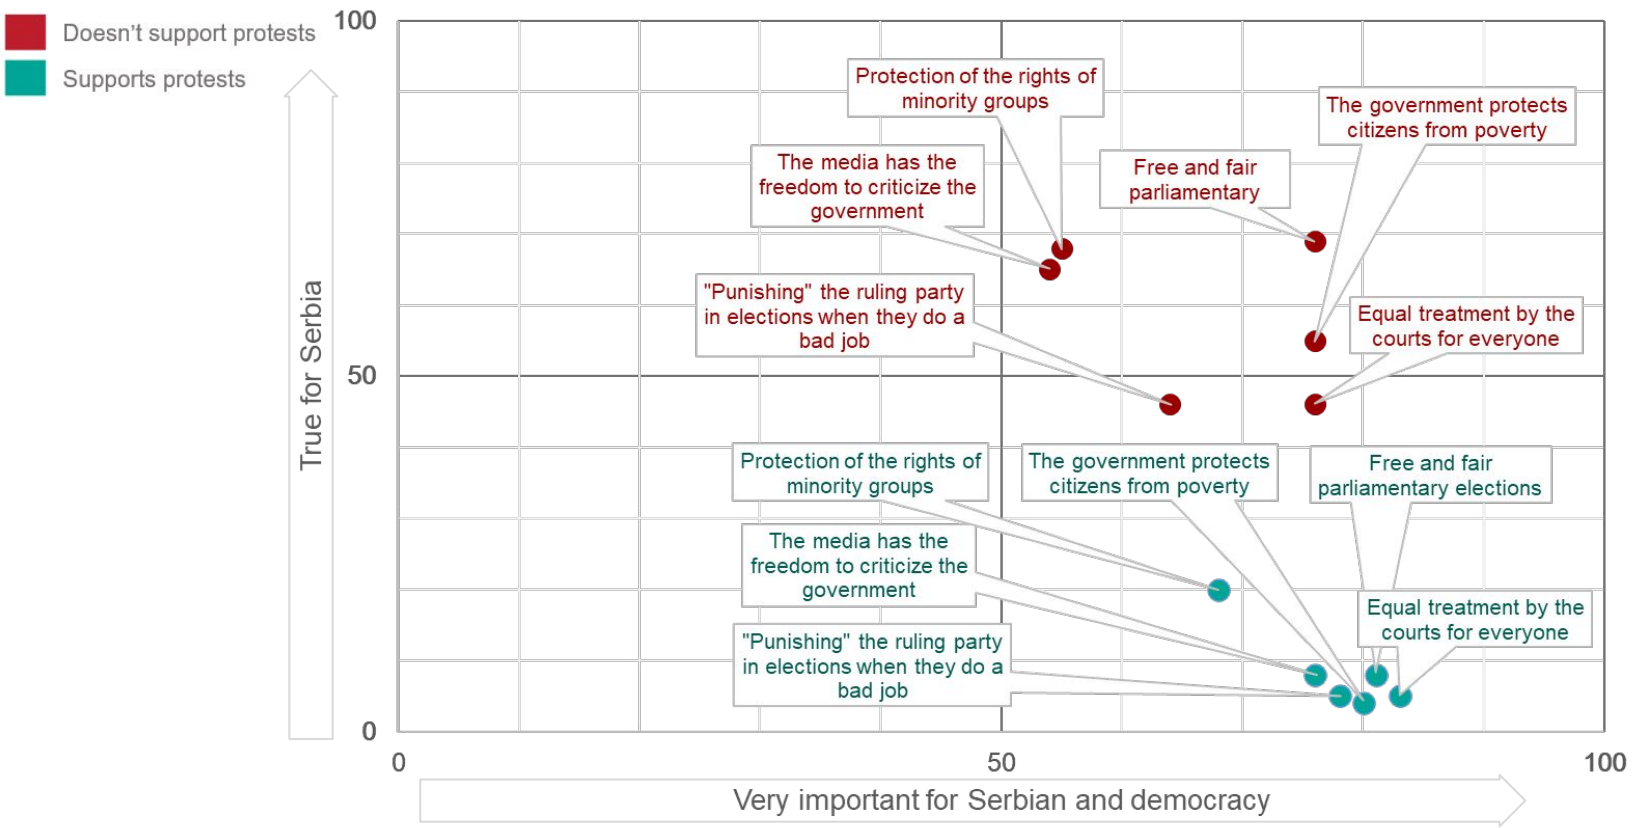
Doesn't support protests
Supports protests

100
50
0
True for Serbia

Protection of the rights of minority groups
The government protects citizens from poverty
The media has the freedom to criticize the government
Free and fair parliamentary
"Punishing" the ruling party in elections when they do a bad job
Equal treatment by the courts for everyone

Protection of the rights of minority groups
The government protects citizens from poverty
Free and fair parliamentary elections
The media has the freedom to criticize the government
Equal treatment by the courts for everyone
"Punishing" the ruling party in elections when they do a bad job

0
50
100
Very important for Serbian and democracy